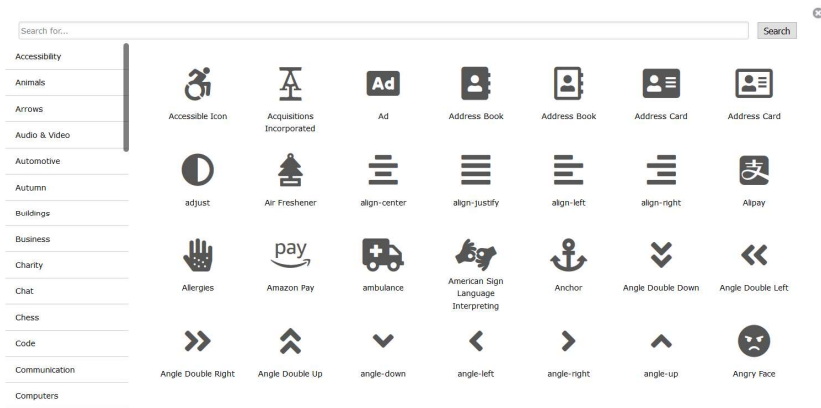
Search for...

Search

Accessibility
Animals
Arrows
Audio & Video
Automotive
Autumn
Buildings
Business
Charity
Chat
Chess
Code
Communication
Computers

Accessible Icon
Acquisitions Incorporated
Ad
Address Book
Address Book
Address Card
Address Card

adjust
Air Freshener
align-center
align-justify
align-left
align-right
Alipay

Allergies
pay
Amazon Pay
ambulance
American Sign Language Interpreting
Anchor
Angle Double Down
Angle Double Left

Angle Double Right
Angle Double Up
angle-down
angle-left
angle-right
angle-up
Angry Face